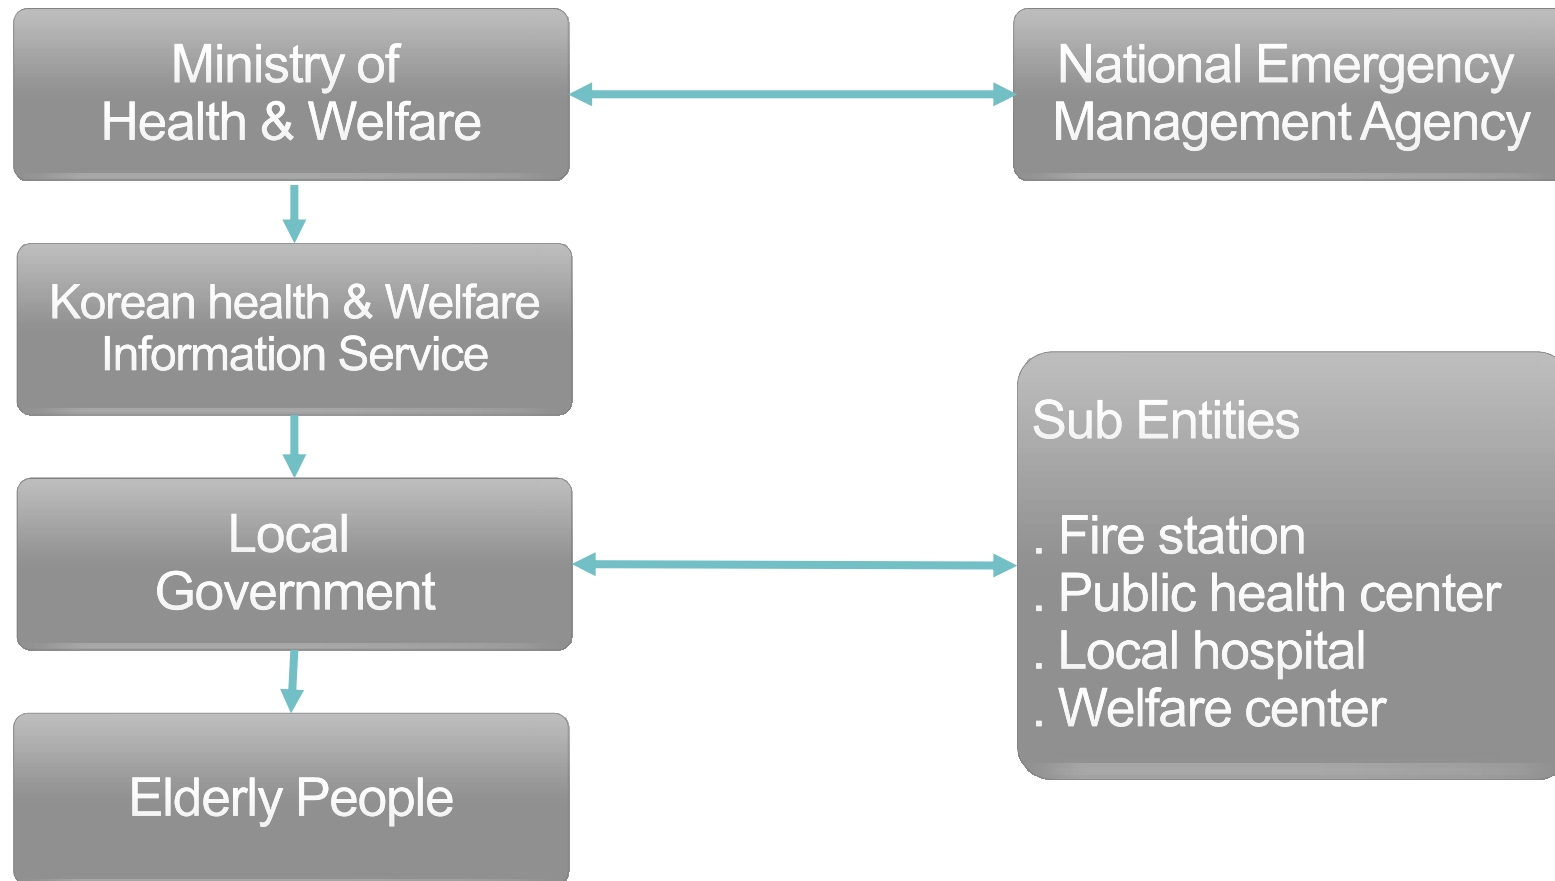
Ministry of Health & Welfare

National Emergency Management Agency

Korean health & Welfare Information Service

Local Government

Sub Entities

. Fire station
. Public health center
. Local hospital
. Welfare center

Elderly People